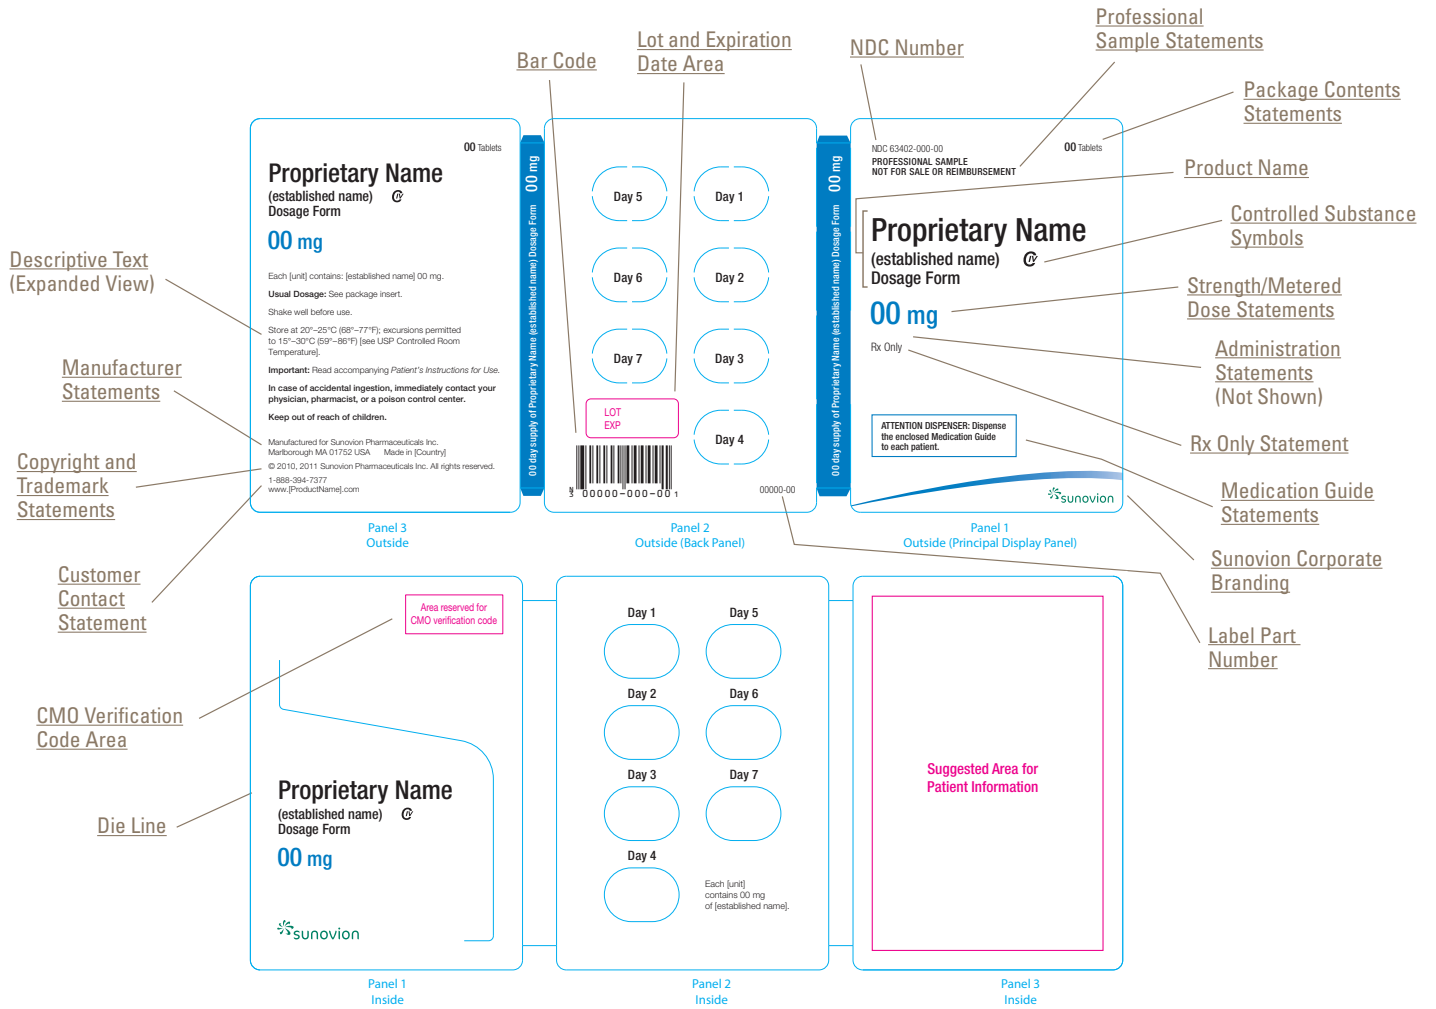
Bar Code

Lot and Expiration Date Area

NDC Number

Professional Sample Statements

Package Contents Statements

Product Name

Controlled Substance Symbols

Strength/Metered Dose Statements

Administration Statements (Not Shown)

Rx Only Statement

Medication Guide Statements

Sunovion Corporate Branding

Label Part Number

Descriptive Text (Expanded View)

Manufacturer Statements

Copyright and Trademark Statements

Customer Contact Statement

CMO Verification Code Area

Die Line

00 Tablets

Proprietary Name
(established name)
Dosage Form
00 mg

Each [unit] contains: [established name] 00 mg.

Usual Dosage: See package insert.

Shake well before use.

Store at 20°–25°C (68°–77°F); excursions permitted to 15°–30°C (59°–86°F) [see USP Controlled Room Temperature].

Important: Read accompanying Patient's Instructions for Use.

In case of accidental ingestion, immediately contact your physician, pharmacist, or a poison control center.

Keep out of reach of children.

Manufactured for Sunovion Pharmaceuticals Inc.
Marlborough MA 01752 USA Made in [Country]
© 2010, 2011 Sunovion Pharmaceuticals Inc. All rights reserved.
1-888-394-7377
www.[ProductName].com

00 day supply of Proprietary Name (established name) Dosage Form 00 mg

Panel 3
Outside

Day 5 Day 1
Day 6 Day 2
Day 7 Day 3
Day 4

LOT
EXP

00000-000-001

00000-00

Panel 2
Outside (Back Panel)

00 day supply of Proprietary Name (established name) Dosage Form 00 mg

NDC 63402-000-00
PROFESSIONAL SAMPLE
NOT FOR SALE OR REIMBURSEMENT

00 Tablets

Proprietary Name
(established name)
Dosage Form
00 mg

Rx Only

ATTENTION DISPENSER: Dispense the enclosed Medication Guide to each patient.

sunovion

Panel 1
Outside (Principal Display Panel)

Area reserved for CMO verification code

Proprietary Name
(established name)
Dosage Form
00 mg

sunovion

Panel 1
Inside

Day 1 Day 5
Day 2 Day 6
Day 3 Day 7
Day 4

Each [unit] contains 00 mg of [established name].

Panel 2
Inside

Suggested Area for Patient Information

Panel 3
Inside